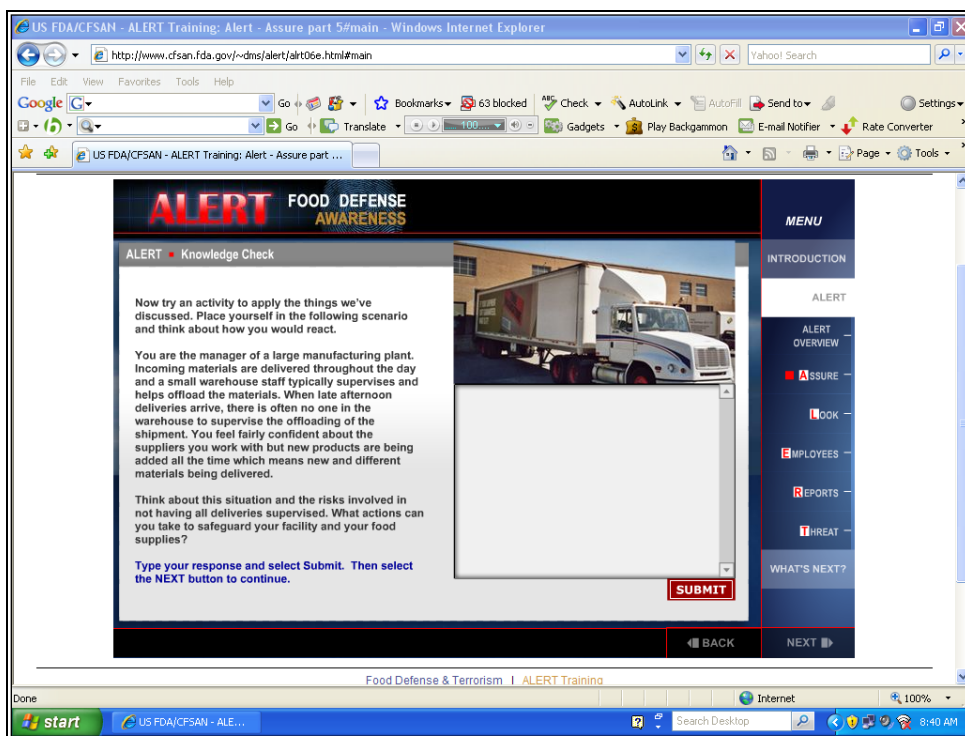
US FDA/CFSAN - ALERT Training: Alert - Assure part 5#main - Windows Internet Explorer

http://www.cfsan.fda.gov/~dms/alert/alrt06e.html#main

Yahoo! Search

File Edit View Favorites Tools Help

Google G Go Bookmarks 63 blocked Check AutoLink AutoFill Send to Settings

Go Translate 100 Gadgets Play Backgammon E-mail Notifier Rate Converter

US FDA/CFSAN - ALERT Training: Alert - Assure part ...

Page Tools

ALERT FOOD DEFENSE AWARENESS

MENU

ALERT ■ Knowledge Check

Now try an activity to apply the things we've discussed. Place yourself in the following scenario and think about how you would react.

You are the manager of a large manufacturing plant. Incoming materials are delivered throughout the day and a small warehouse staff typically supervises and helps offload the materials. When late afternoon deliveries arrive, there is often no one in the warehouse to supervise the offloading of the shipment. You feel fairly confident about the suppliers you work with but new products are being added all the time which means new and different materials being delivered.

Think about this situation and the risks involved in not having all deliveries supervised. What actions can you take to safeguard your facility and your food supplies?

Type your response and select Submit. Then select the NEXT button to continue.

SUBMIT

INTRODUCTION

ALERT

ALERT OVERVIEW

ASSURE

LOOK

EMPLOYEES

REPORTS

THREAT

WHAT'S NEXT?

BACK

NEXT

Food Defense & Terrorism | ALERT Training

Done

Internet

100%

start

US FDA/CFSAN - ALE...

Search Desktop

8:40 AM